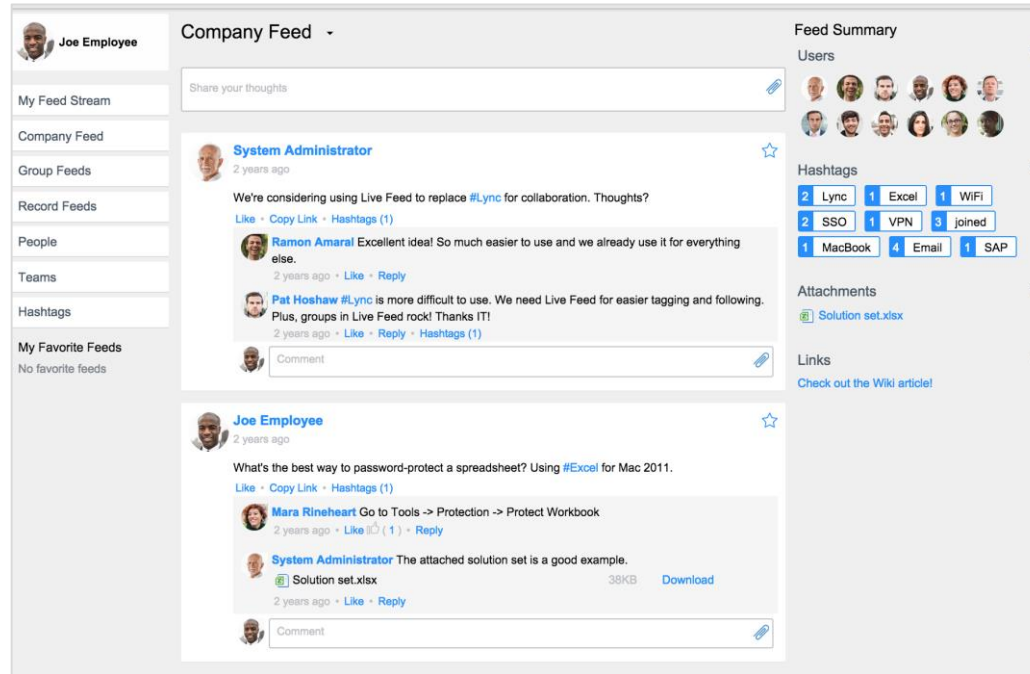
Joe Employee

My Feed Stream
Company Feed
Group Feeds
Record Feeds
People
Teams
Hashtags
My Favorite Feeds
No favorite feeds

Company Feed

Share your thoughts

System Administrator
2 years ago
We're considering using Live Feed to replace #Lync for collaboration. Thoughts?
Like • Copy Link • Hashtags (1)

Ramon Amaral Excellent idea! So much easier to use and we already use it for everything else.
2 years ago • Like • Reply

Pat Hoshaw #Lync is more difficult to use. We need Live Feed for easier tagging and following. Plus, groups in Live Feed rock! Thanks IT!
2 years ago • Like • Reply • Hashtags (1)

Comment

Joe Employee
2 years ago
What's the best way to password-protect a spreadsheet? Using #Excel for Mac 2011.
Like • Copy Link • Hashtags (1)

Mara Rineheart Go to Tools -> Protection -> Protect Workbook
2 years ago • Like (1) • Reply

System Administrator The attached solution set is a good example.
Solution set.xlsx 38KB Download
2 years ago • Like • Reply

Comment

Feed Summary
Users

Hashtags
2 Lync 1 Excel 1 WiFi
2 SSO 1 VPN 3 joined
1 MacBook 4 Email 1 SAP

Attachments
Solution set.xlsx

Links
Check out the Wiki article!